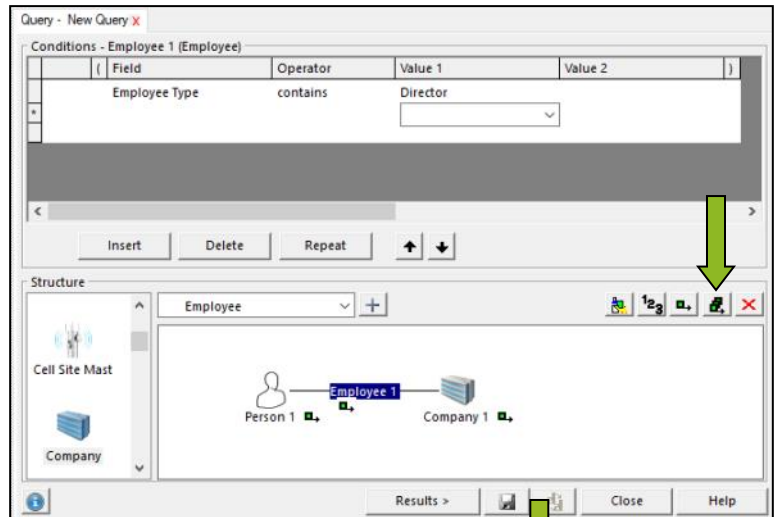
Query - New Query X

Conditions - Employee 1 (Employee)

| ( | Field | Operator | Value 1 | Value 2 | ) |
|---|---|---|---|---|---|
| | Employee Type | contains | Director | | |

Insert Delete Repeat

Structure

Employee

$^1 2_3$

Cell Site Mast

Company

Person 1

Employee 1

Company 1

Results > Close Help